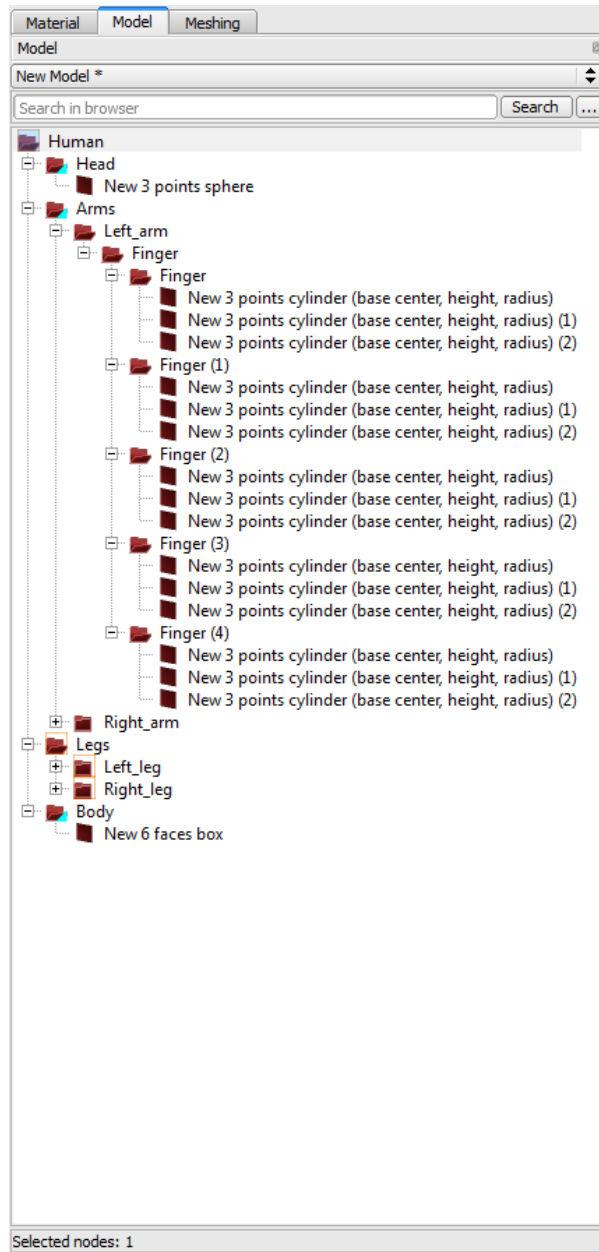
Material Model Meshing

Model

New Model *

Search in browser Search ...

Human
Head
New 3 points sphere
Arms
Left_arm
Finger
Finger
New 3 points cylinder (base center, height, radius)
New 3 points cylinder (base center, height, radius) (1)
New 3 points cylinder (base center, height, radius) (2)
Finger (1)
New 3 points cylinder (base center, height, radius)
New 3 points cylinder (base center, height, radius) (1)
New 3 points cylinder (base center, height, radius) (2)
Finger (2)
New 3 points cylinder (base center, height, radius)
New 3 points cylinder (base center, height, radius) (1)
New 3 points cylinder (base center, height, radius) (2)
Finger (3)
New 3 points cylinder (base center, height, radius)
New 3 points cylinder (base center, height, radius) (1)
New 3 points cylinder (base center, height, radius) (2)
Finger (4)
New 3 points cylinder (base center, height, radius)
New 3 points cylinder (base center, height, radius) (1)
New 3 points cylinder (base center, height, radius) (2)
Right_arm
Legs
Left_leg
Right_leg
Body
New 6 faces box

Selected nodes: 1